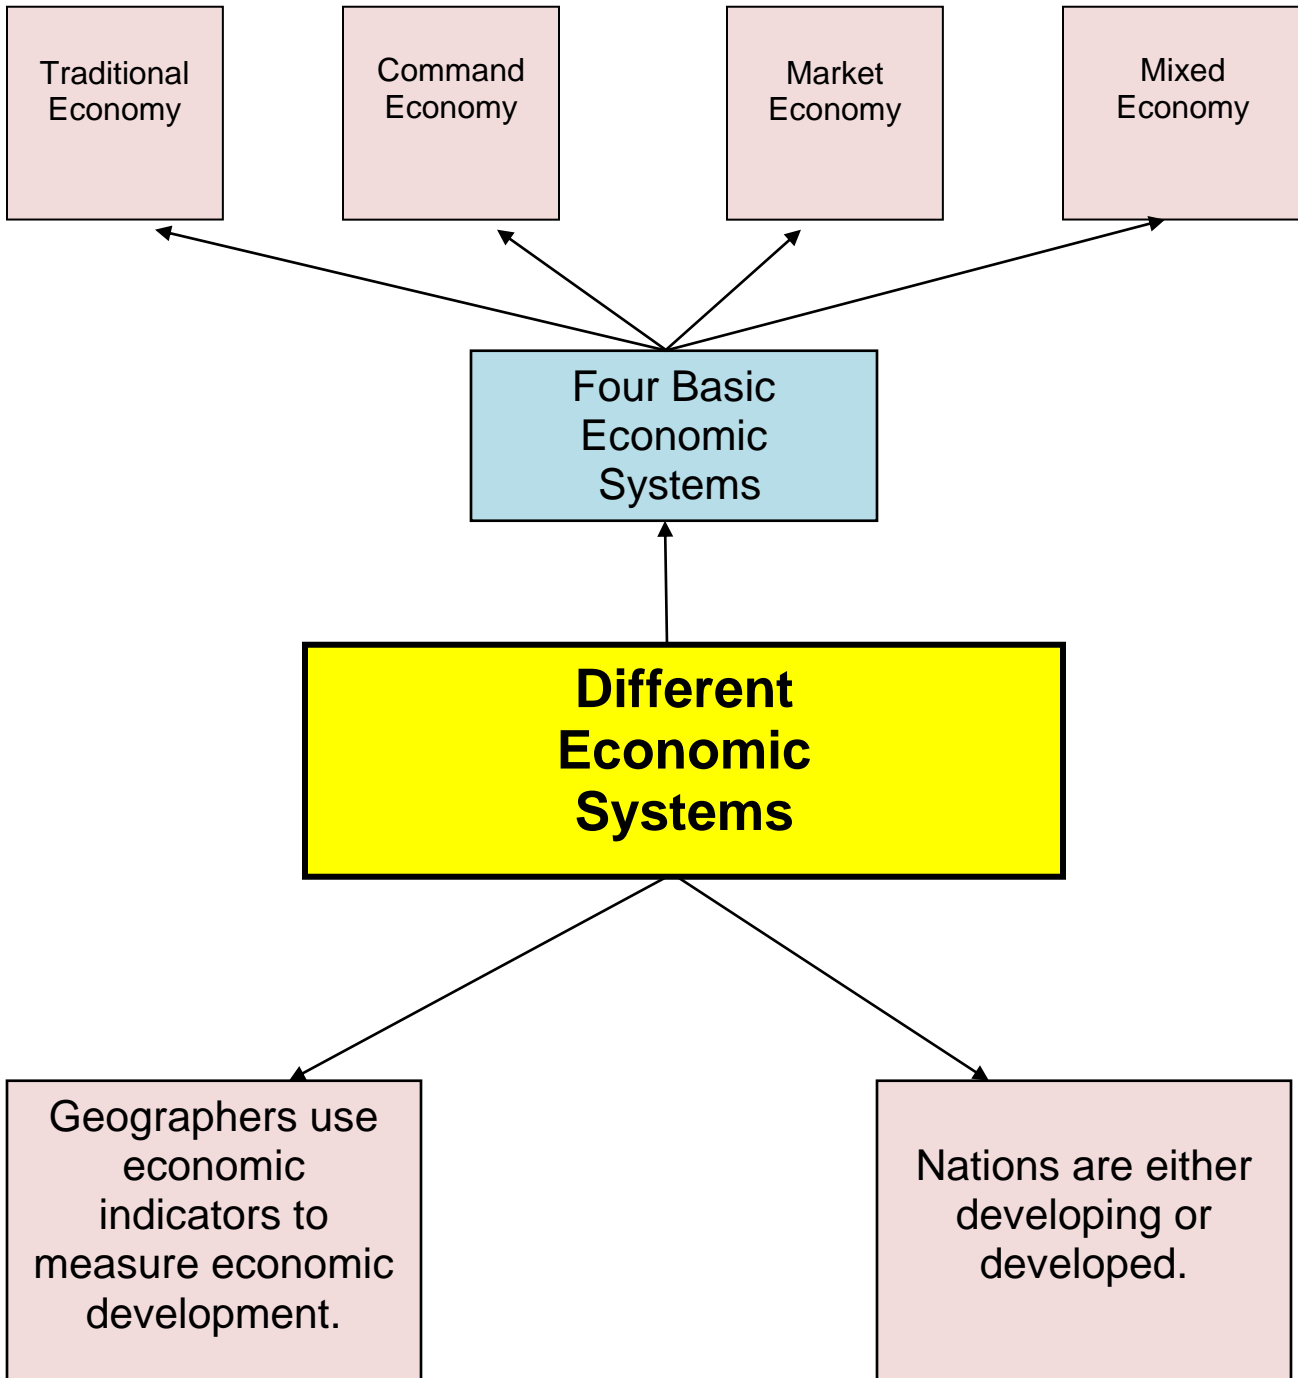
Traditional Economy

Command Economy

Market Economy

Mixed Economy

Four Basic Economic Systems

Different Economic Systems

Geographers use economic indicators to measure economic development.

Nations are either developing or developed.